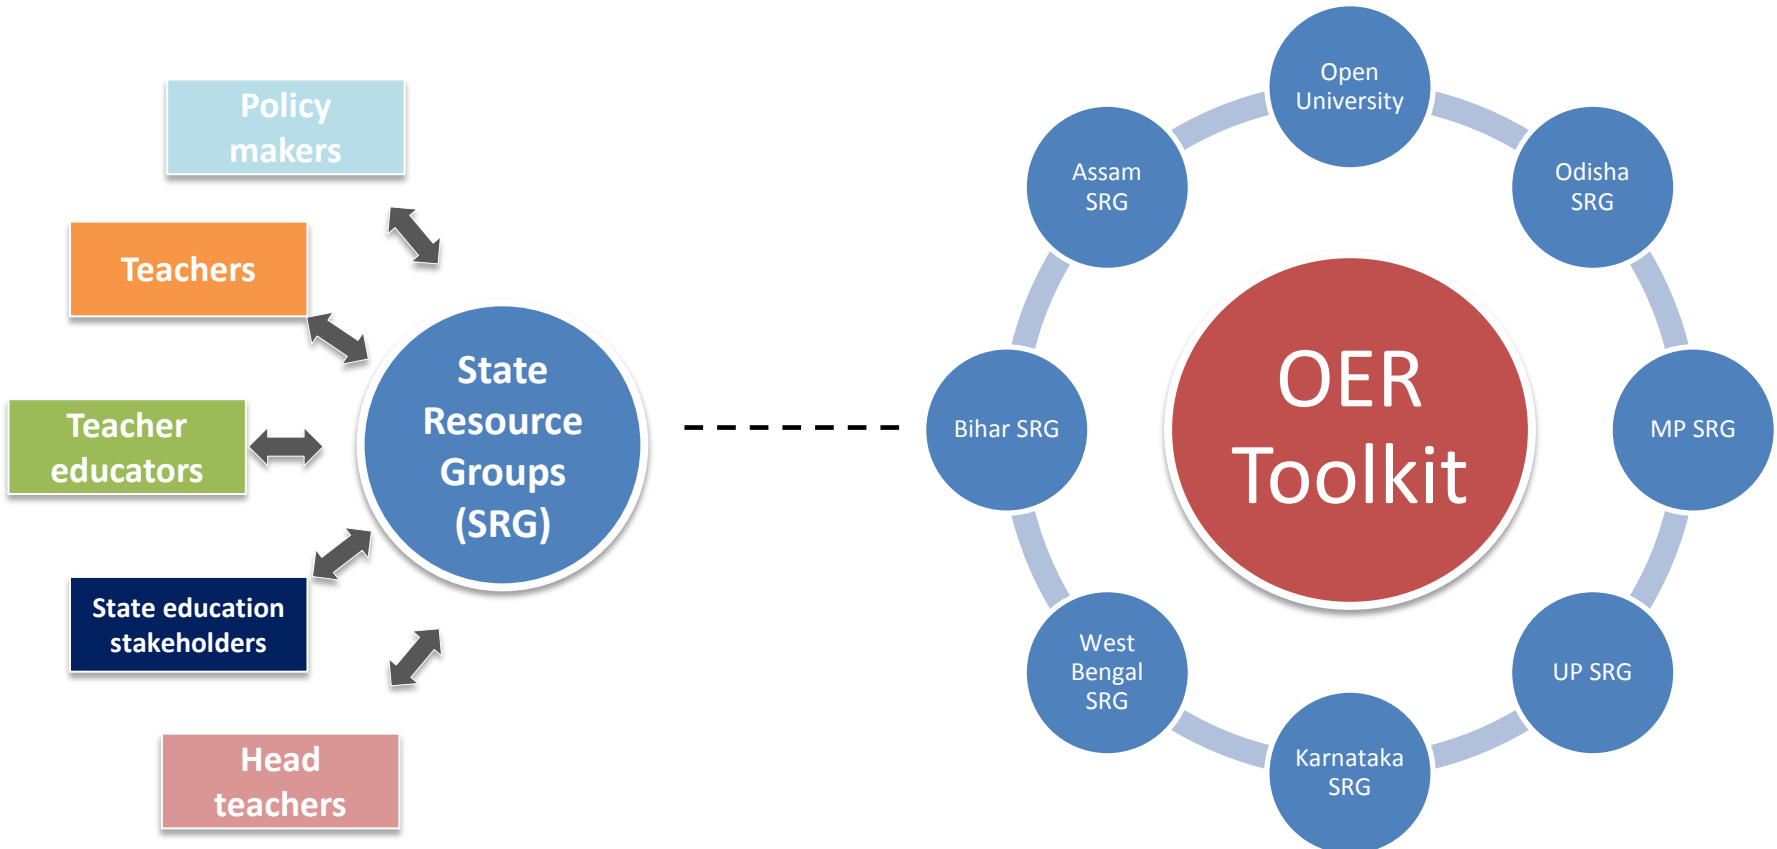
Policy makers

Teachers

Teacher educators

State education stakeholders

Head teachers

State Resource Groups (SRG)

Open University

Odisha SRG

MP SRG

UP SRG

Karnataka SRG

West Bengal SRG

Bihar SRG

Assam SRG

OER Toolkit